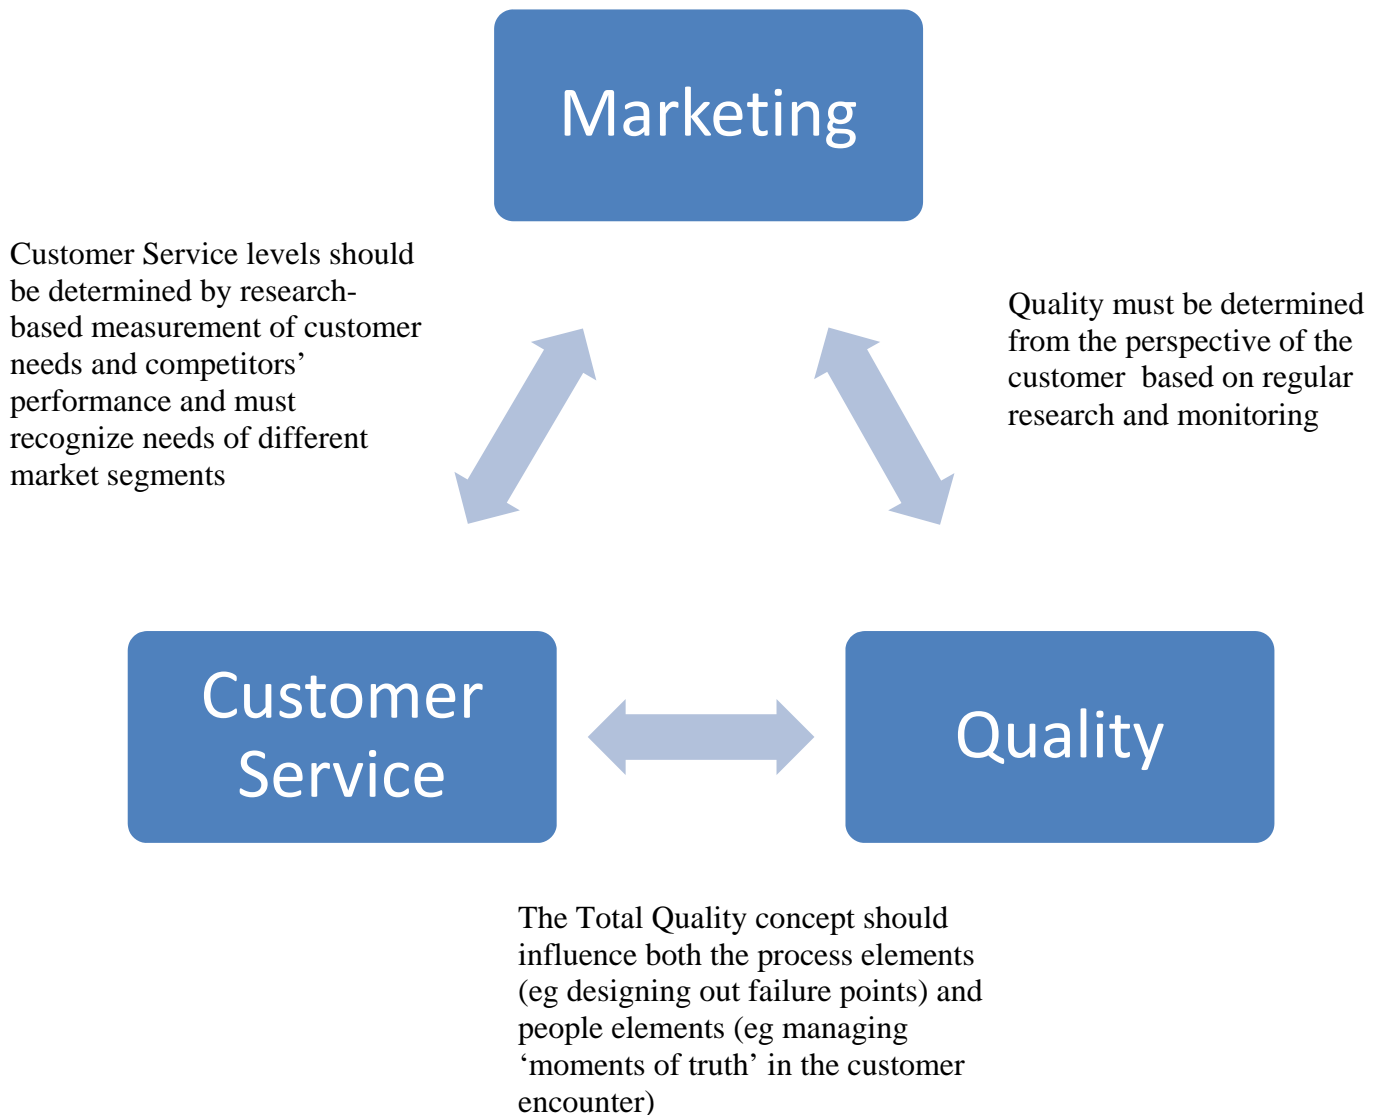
Marketing

Customer Service levels should be determined by research-based measurement of customer needs and competitors' performance and must recognize needs of different market segments

Quality must be determined from the perspective of the customer based on regular research and monitoring

Customer Service

Quality

The Total Quality concept should influence both the process elements (eg designing out failure points) and people elements (eg managing 'moments of truth' in the customer encounter)